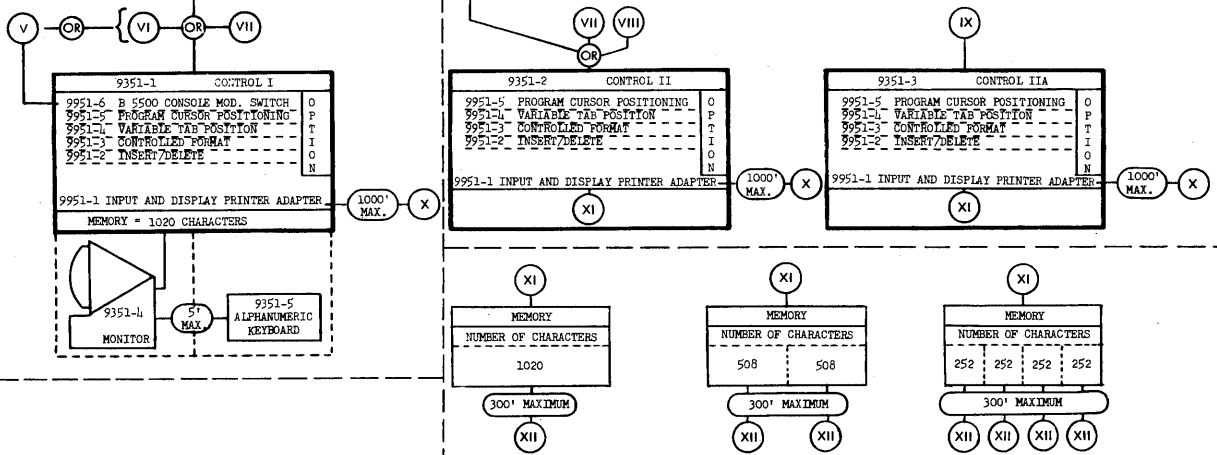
V OR VI OR VII

9351-1 CONTROL I

9951-6 B 5500 CONSOLE MOD. SWITCH
9951-5 PROGRAM CURSOR POSITIONING
9951-4 VARIABLE TAB POSITION
9951-3 CONTROLLED FORMAT
9951-2 INSERT/DELETE

OPTION

9951-1 INPUT AND DISPLAY PRINTER ADAPTER

1000' MAX. X

MEMORY = 1020 CHARACTERS

9351-4 MONITOR

5' MAX.

9351-5 ALPHANUMERIC KEYBOARD

VII VIII OR

9351-2 CONTROL II

9951-5 PROGRAM CURSOR POSITIONING
9951-4 VARIABLE TAB POSITION
9951-3 CONTROLLED FORMAT
9951-2 INSERT/DELETE

OPTION

9951-1 INPUT AND DISPLAY PRINTER ADAPTER

1000' MAX. X

XI

IX

9351-3 CONTROL IIA

9951-5 PROGRAM CURSOR POSITIONING
9951-4 VARIABLE TAB POSITION
9951-3 CONTROLLED FORMAT
9951-2 INSERT/DELETE

OPTION

9951-1 INPUT AND DISPLAY PRINTER ADAPTER

1000' MAX. X

XI

XI

| MEMORY |
|---|
| NUMBER OF CHARACTERS |
| 1020 |

300' MAXIMUM

XII

XI

| MEMORY | |
|---|---|
| NUMBER OF CHARACTERS | |
| 508 | 508 |

300' MAXIMUM

XII XII

XI

| MEMORY | | | |
|---|---|---|---|
| NUMBER OF CHARACTERS | | | |
| 252 | 252 | 252 | 252 |

300' MAXIMUM

XII XII XII XII